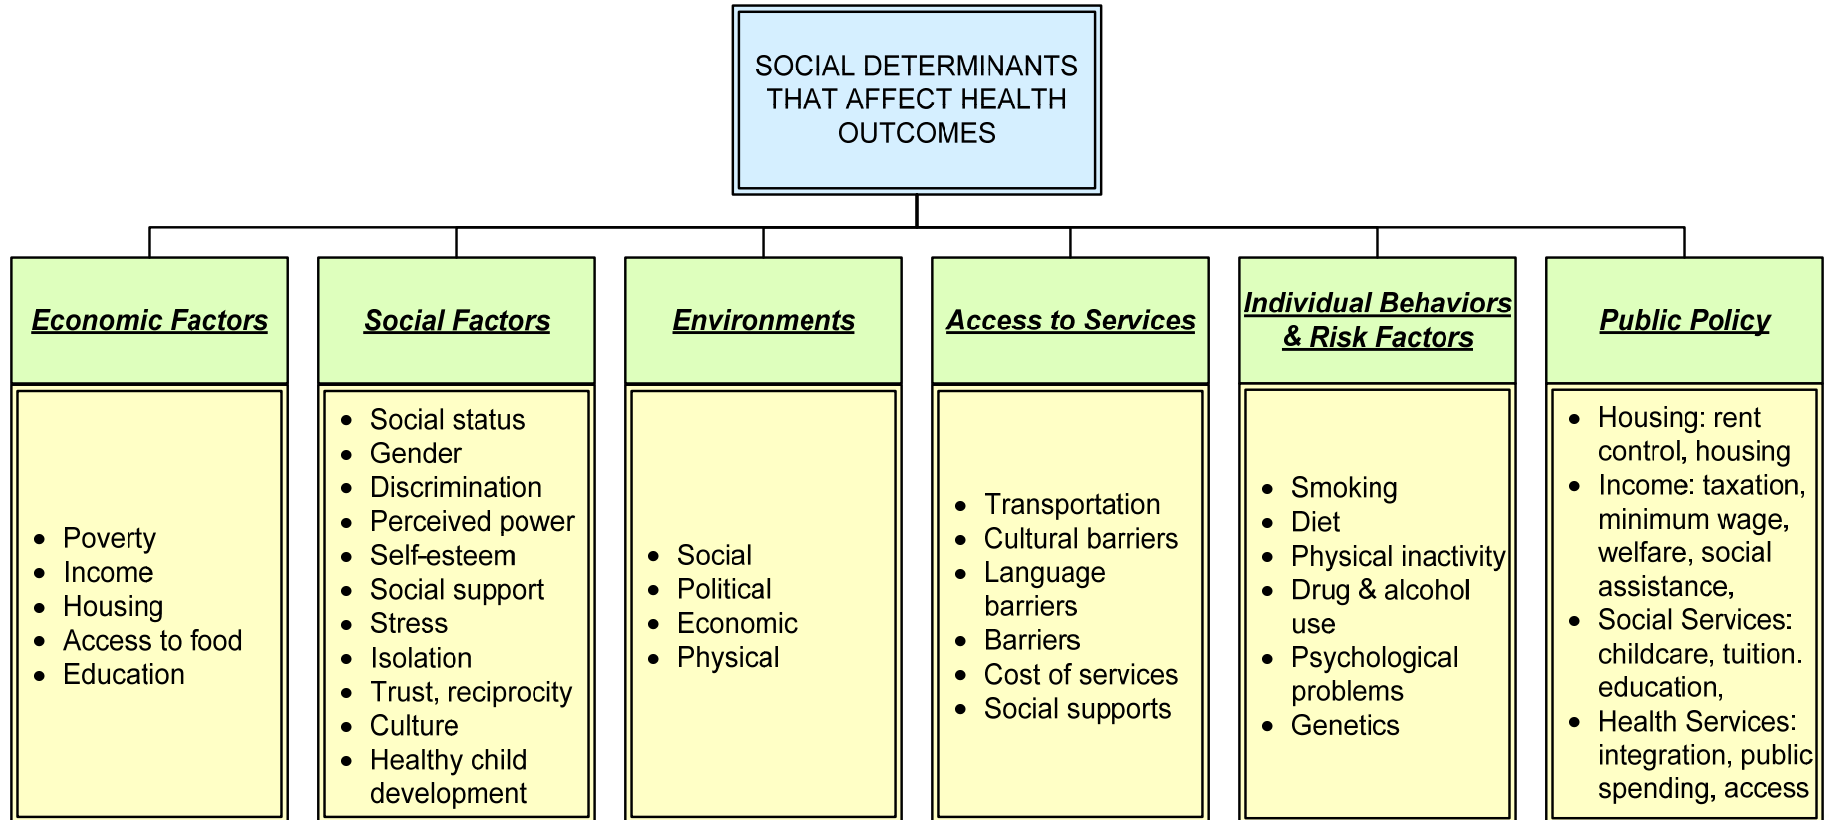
SOCIAL DETERMINANTS THAT AFFECT HEALTH OUTCOMES

Economic Factors

- Poverty
- Income
- Housing
- Access to food
- Education

Social Factors

- Social status
- Gender
- Discrimination
- Perceived power
- Self-esteem
- Social support
- Stress
- Isolation
- Trust, reciprocity
- Culture
- Healthy child development

Environments

- Social
- Political
- Economic
- Physical

Access to Services

- Transportation
- Cultural barriers
- Language barriers
- Barriers
- Cost of services
- Social supports

Individual Behaviors & Risk Factors

- Smoking
- Diet
- Physical inactivity
- Drug & alcohol use
- Psychological problems
- Genetics

Public Policy

- Housing: rent control, housing
- Income: taxation, minimum wage, welfare, social assistance,
- Social Services: childcare, tuition. education,
- Health Services: integration, public spending, access